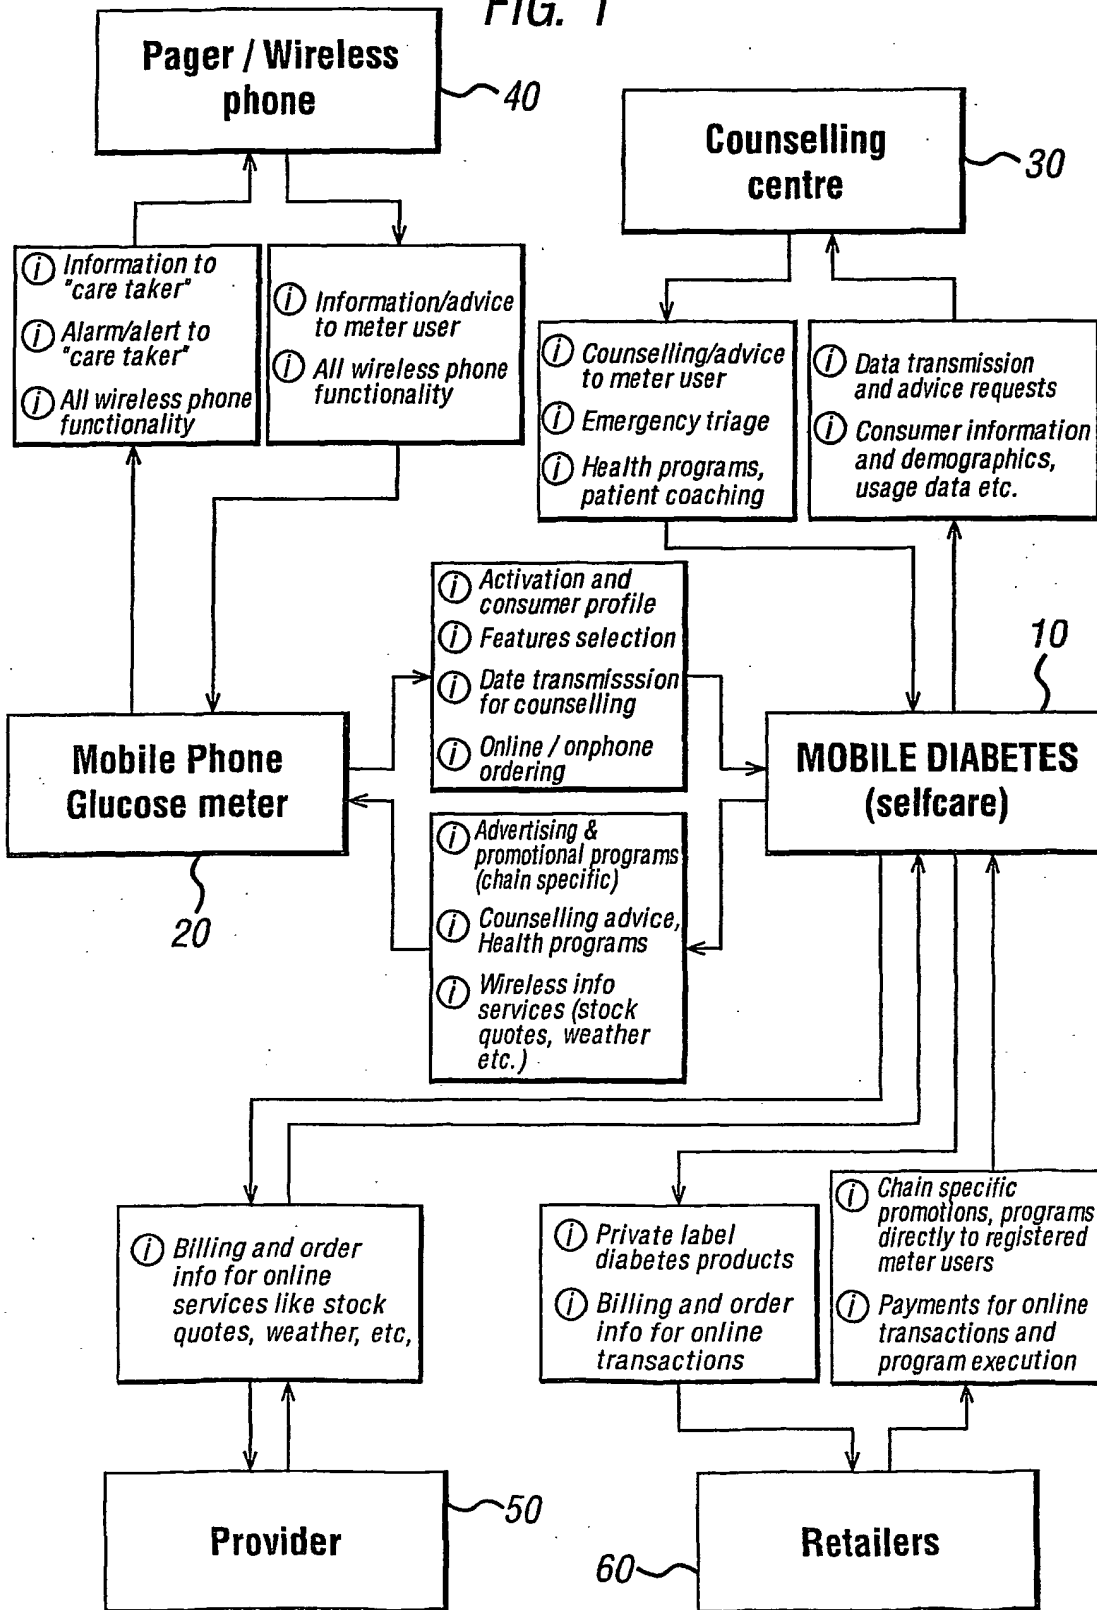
FIG. 1

Pager / Wireless phone

40

Counselling centre

30

(i) Information to "care taker"
(i) Alarm/alert to "care taker"
(i) All wireless phone functionality

(i) Information/advice to meter user
(i) All wireless phone functionality

(i) Counselling/advice to meter user
(i) Emergency triage
(i) Health programs, patient coaching

(i) Data transmission and advice requests
(i) Consumer information and demographics, usage data etc.

(i) Activation and consumer profile
(i) Features selection
(i) Date transmisssion for counselling
(i) Online / onphone ordering

10

Mobile Phone Glucose meter

MOBILE DIABETES (selfcare)

(i) Advertising & promotional programs (chain specific)
(i) Counselling advice, Health programs
(i) Wireless info services (stock quotes, weather etc.)

20

(i) Billing and order info for online services like stock quotes, weather, etc,

(i) Private label diabetes products
(i) Billing and order info for online transactions

(i) Chain specific promotions, programs directly to registered meter users
(i) Payments for online transactions and program execution

Provider

50

60

Retailers